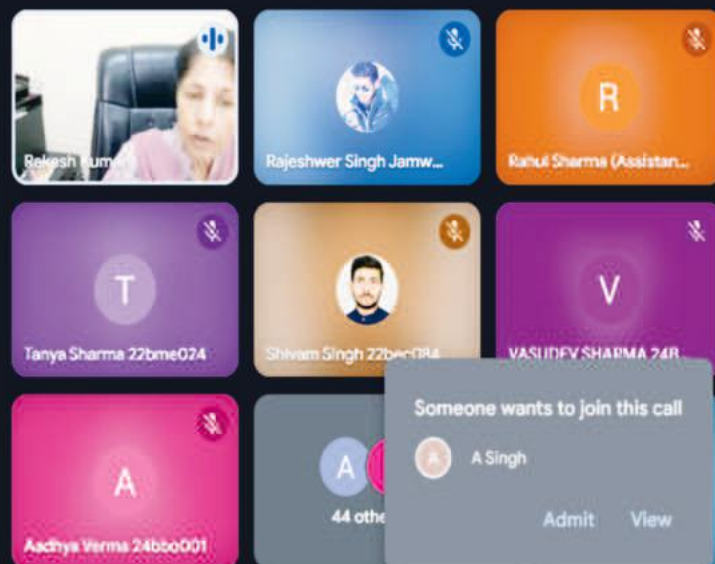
Rekesh Kum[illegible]

Rajeshwer Singh Jamw...

R

Rahul Sharma (Assistan...

T

Tanya Sharma 22bme024

Shivam Singh 22bec084

V

VASUDEV SHARMA 24B...

A

Aadhya Verma 24bbo001

A

44 othe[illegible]

Someone wants to join this call

A

A Singh

Admit

View